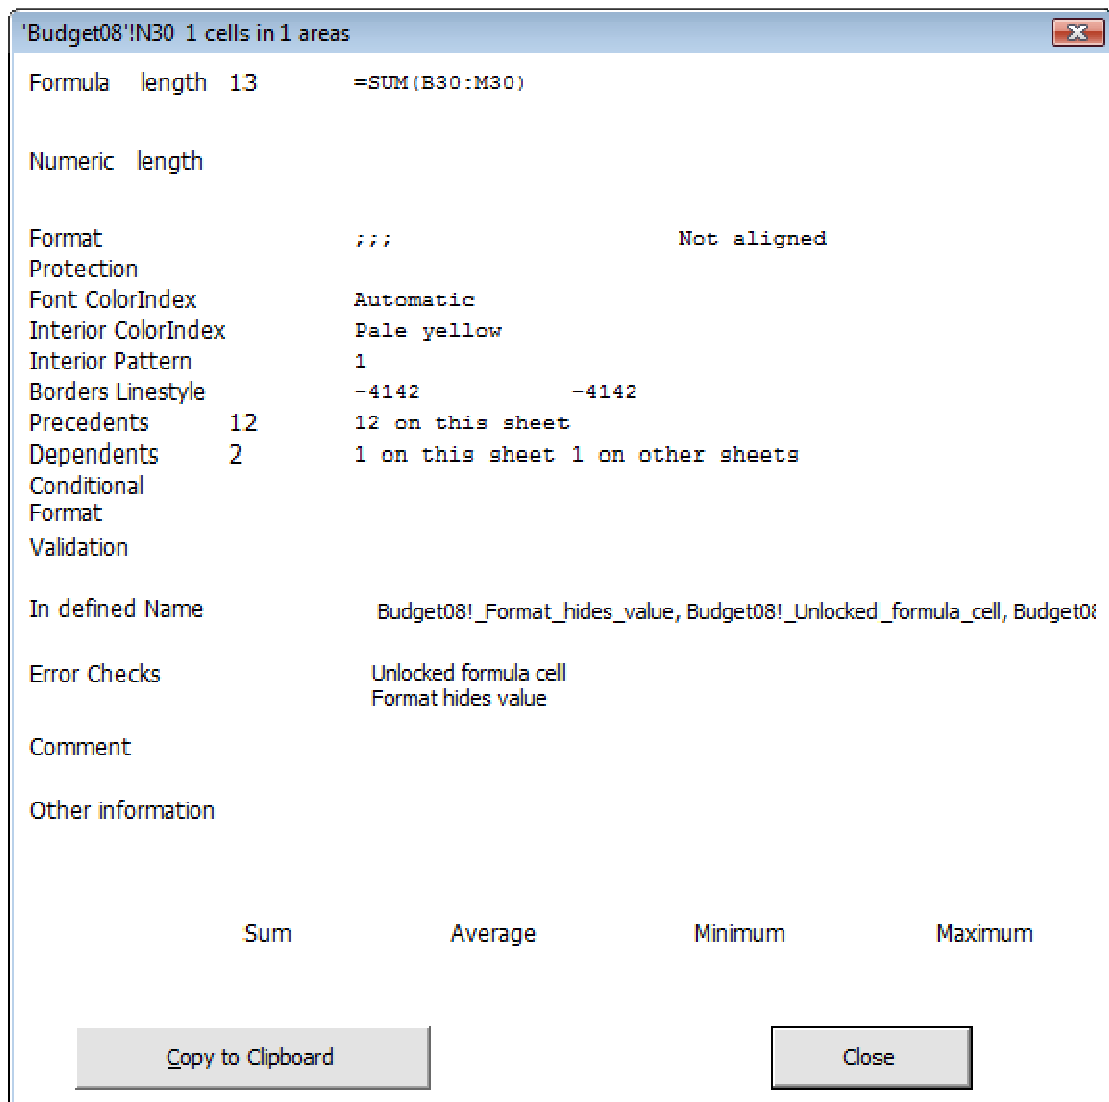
'Budget08'!N30 1 cells in 1 areas

Formula length 13 =SUM(B30:M30)

Numeric length

Format ;;; Not aligned
Protection
Font ColorIndex Automatic
Interior ColorIndex Pale yellow
Interior Pattern 1
Borders Linestyle -4142 -4142
Precedents 12 12 on this sheet
Dependents 2 1 on this sheet 1 on other sheets
Conditional Format
Validation

In defined Name Budget08!_Format_hides_value, Budget08!_Unlocked_formula_cell, Budget0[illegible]

Error Checks Unlocked formula cell
Format hides value

Comment

Other information

Sum Average Minimum Maximum

Copy to Clipboard Close